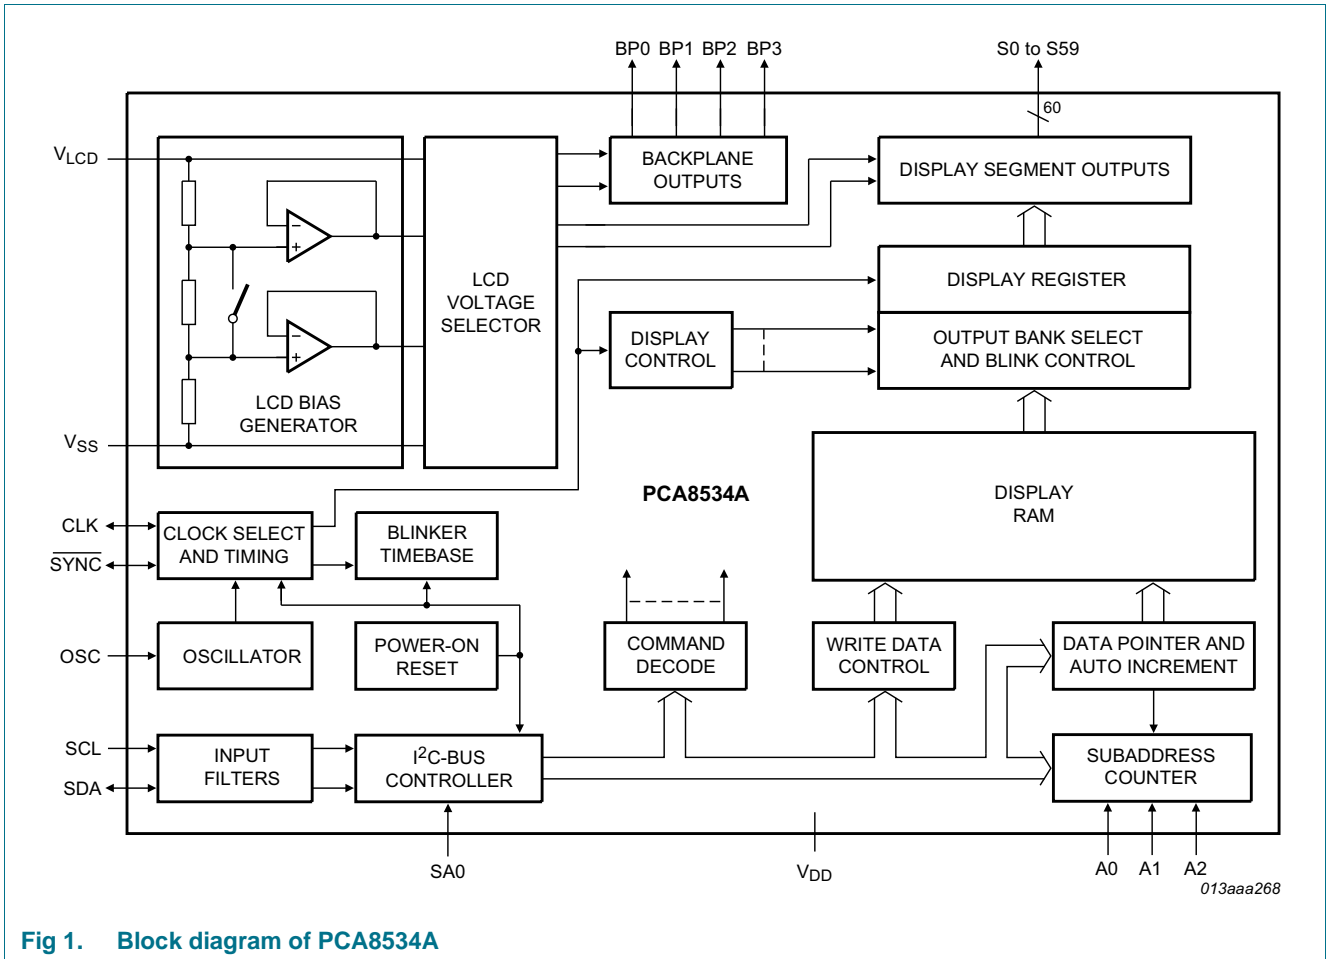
BP0 BP1 BP2 BP3

S0 to S59

60

$V_{LCD}$

BACKPLANE OUTPUTS

DISPLAY SEGMENT OUTPUTS

LCD VOLTAGE SELECTOR

DISPLAY REGISTER

DISPLAY CONTROL

OUTPUT BANK SELECT AND BLINK CONTROL

LCD BIAS GENERATOR

$V_{SS}$

PCA8534A

DISPLAY RAM

CLK

$\overline{SYNC}$

CLOCK SELECT AND TIMING

BLINKER TIMEBASE

OSC

OSCILLATOR

POWER-ON RESET

COMMAND DECODE

WRITE DATA CONTROL

DATA POINTER AND AUTO INCREMENT

SCL

SDA

INPUT FILTERS

$I^2C$-BUS CONTROLLER

SUBADDRESS COUNTER

SA0

$V_{DD}$

A0 A1 A2

013aaa268

Fig 1. Block diagram of PCA8534A